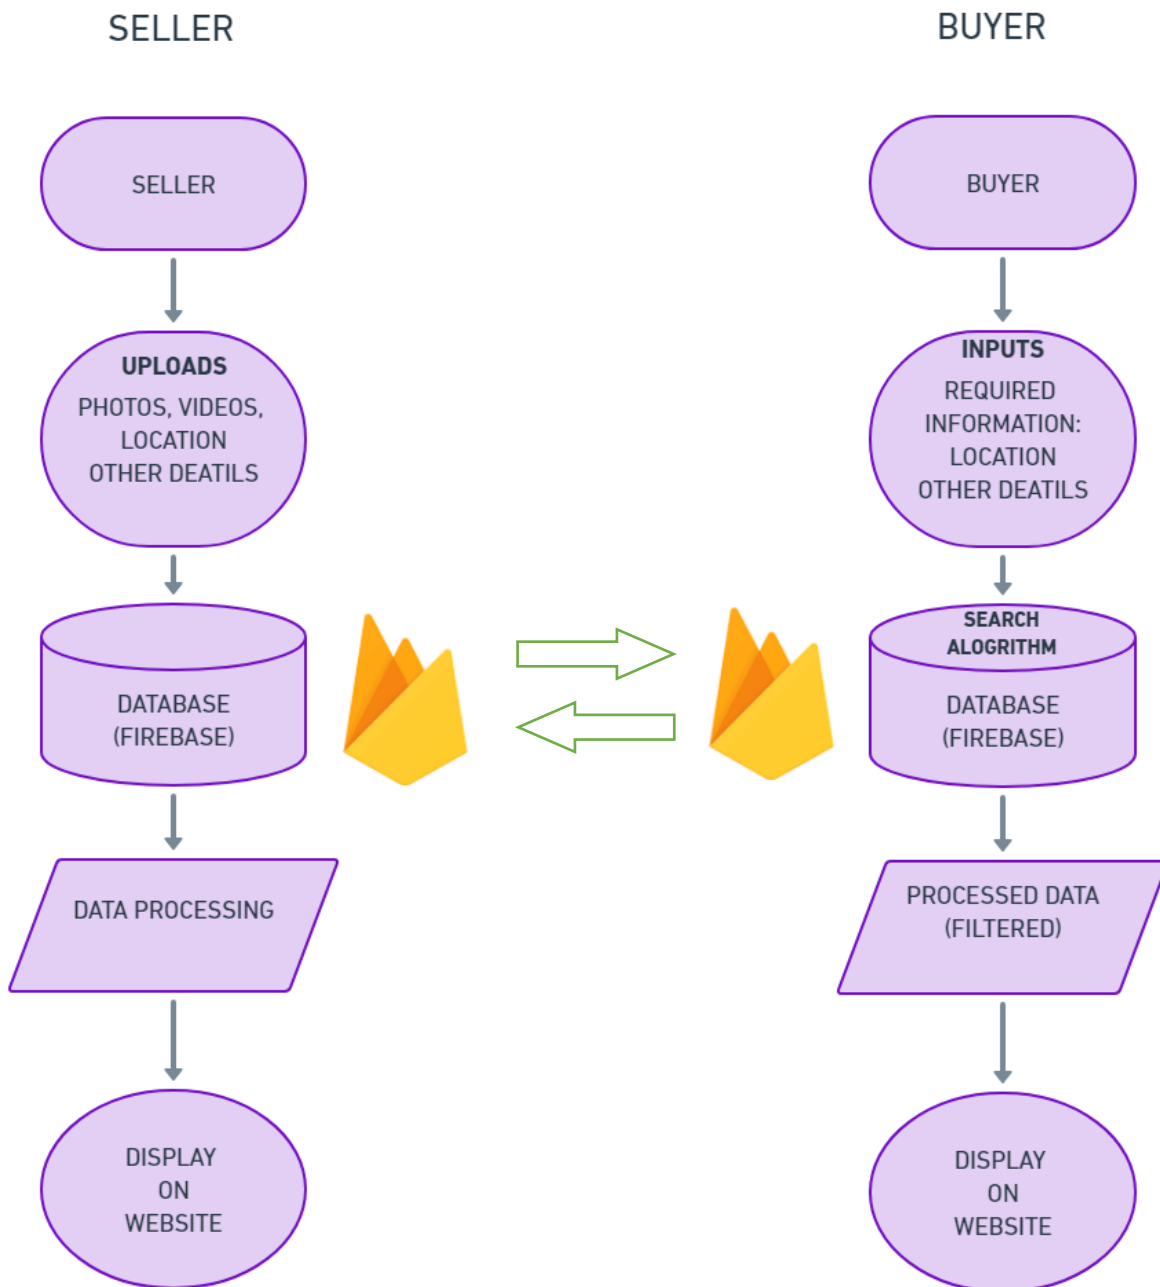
SELLER

BUYER

SELLER

BUYER

**UPLOADS**
PHOTOS, VIDEOS, LOCATION OTHER DEATILS

**INPUTS**
REQUIRED INFORMATION: LOCATION OTHER DEATILS

DATABASE (FIREBASE)

**SEARCH ALOGRITHM**

DATABASE (FIREBASE)

DATA PROCESSING

PROCESSED DATA (FILTERED)

DISPLAY ON WEBSITE

DISPLAY ON WEBSITE